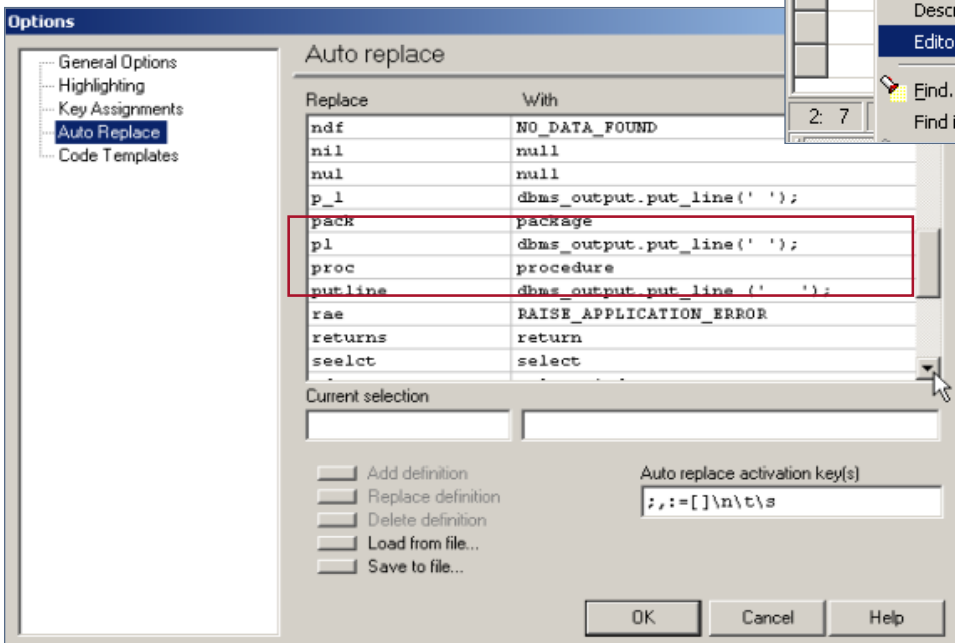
Options

General Options
Highlighting
Key Assignments
Auto Replace
Code Templates

Auto replace

| Replace | With |
|---|---|
| ndf | NO_DATA_FOUND |
| nil | null |
| nul | null |
| p_l | dbms_output.put_line(' '); |
| pack | package |
| pl | dbms_output.put_line(' '); |
| proc | procedure |
| putline | dbms_output.put_line (' '); |
| rae | RAISE_APPLICATION_ERROR |
| returns | return |
| seelct | select |

Current selection

Add definition
Replace definition
Delete definition
Load from file...
Save to file...

Auto replace activation key(s)
;,:=[]\n\t\s

OK
Cancel
Help

Desc
Edito
Find.
Find i
2: 7